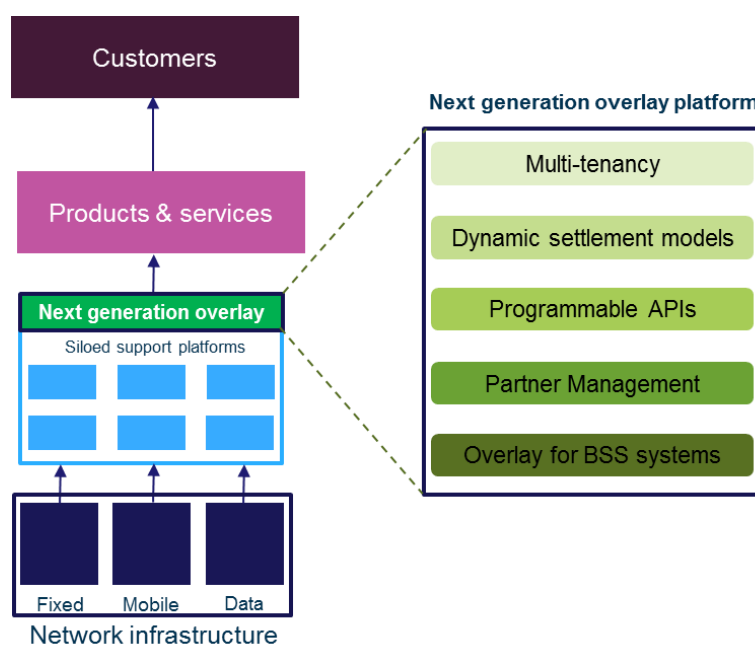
Customers

Products & services

Next generation overlay

Siloed support platforms

Fixed

Mobile

Data

Network infrastructure

Next generation overlay platform

Multi-tenancy

Dynamic settlement models

Programmable APIs

Partner Management

Overlay for BSS systems